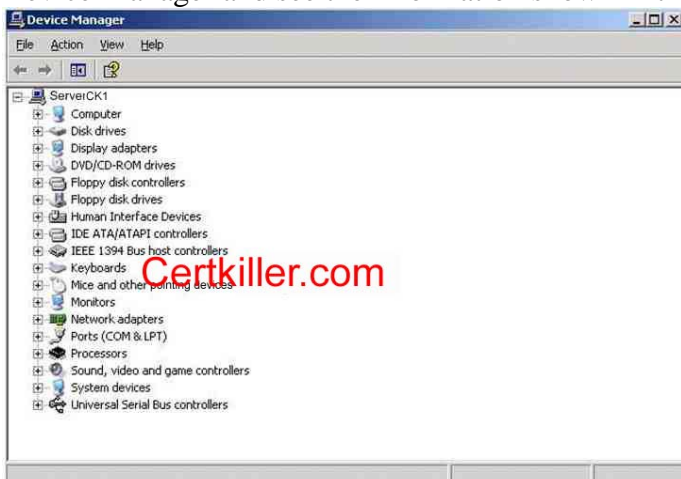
Device Manager

File Action View Help

ServerCK1
Computer
Disk drives
Display adapters
DVD/CD-ROM drives
Floppy disk controllers
Floppy disk drives
Human Interface Devices
IDE ATA/ATAPI controllers
IEEE 1394 Bus host controllers
Keyboards
Mice and other pointing devices
Monitors
Network adapters
Ports (COM & LPT)
Processors
Sound, video and game controllers
System devices
Universal Serial Bus controllers

Certkiller.com